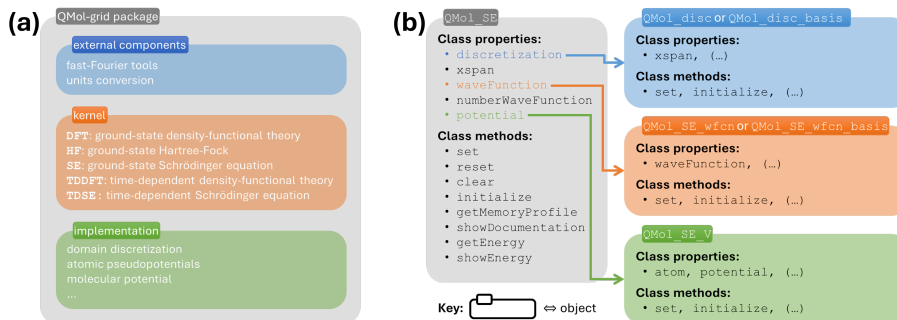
(a)

QMol-grid package

external components
fast-Fourier tools
units conversion

kernel
DFT: ground-state density-functional theory
HF: ground-state Hartree-Fock
SE: ground-state Schrödinger equation
TDDFT: time-dependent density-functional theory
TDSE: time-dependent Schrödinger equation

implementation
domain discretization
atomic pseudopotentials
molecular potential
...

(b)

QMol_SE
Class properties:
• discretization
• xspan
• waveFunction
• numberWaveFunction
• potential
Class methods:
• set
• reset
• clear
• initialize
• getMemoryProfile
• showDocumentation
• getEnergy
• showEnergy

QMol_disc or QMol_disc_basis
Class properties:
• xspan, (...)
Class methods:
• set, initialize, (...)

QMol_SE_wfcn or QMol_SE_wfcn_basis
Class properties:
• waveFunction, (...)
Class methods:
• set, initialize, (...)

QMol_SE_V
Class properties:
• atom, potential, (...)
Class methods:
• set, initialize, (...)

Key: ⇔ object